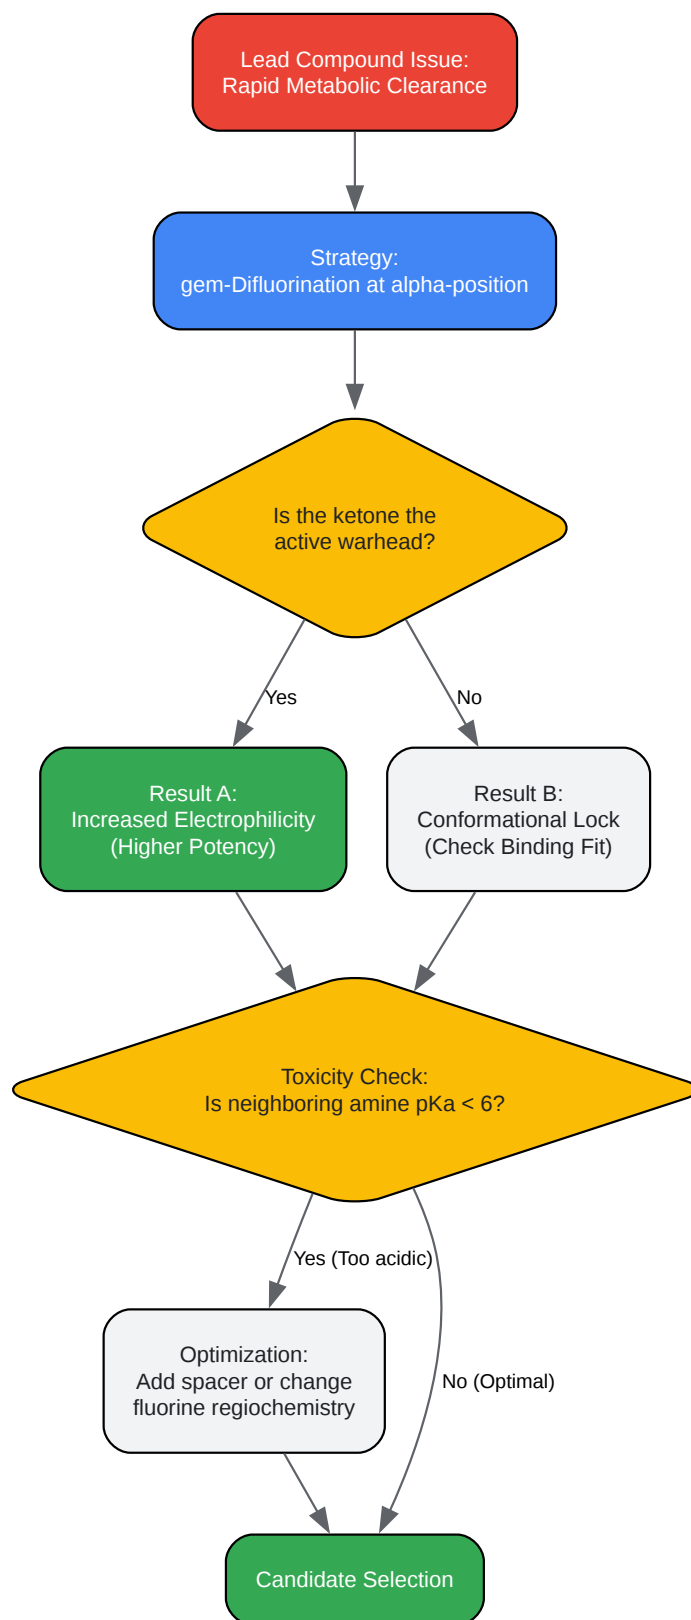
Lead Compound Issue:
Rapid Metabolic Clearance

Strategy:
gem-Difluorination at alpha-position

Is the ketone the
active warhead?

Yes

No

Result A:
Increased Electrophilicity
(Higher Potency)

Result B:
Conformational Lock
(Check Binding Fit)

Toxicity Check:
Is neighboring amine pKa < 6?

Yes (Too acidic)

No (Optimal)

Optimization:
Add spacer or change
fluorine regiochemistry

Candidate Selection